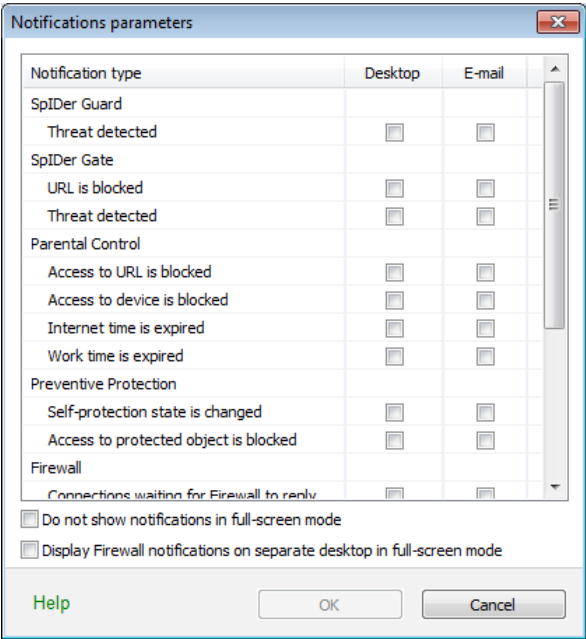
Notifications parameters

| Notification type | Desktop | E-mail |
|---|---|---|
| SpIDer Guard | | |
| Threat detected | | |
| SpIDer Gate | | |
| URL is blocked | | |
| Threat detected | | |
| Parental Control | | |
| Access to URL is blocked | | |
| Access to device is blocked | | |
| Internet time is expired | | |
| Work time is expired | | |
| Preventive Protection | | |
| Self-protection state is changed | | |
| Access to protected object is blocked | | |
| Firewall | | |
| Connections waiting for Firewall to reply | | |

Do not show notifications in full-screen mode

Display Firewall notifications on separate desktop in full-screen mode

Help

OK

Cancel